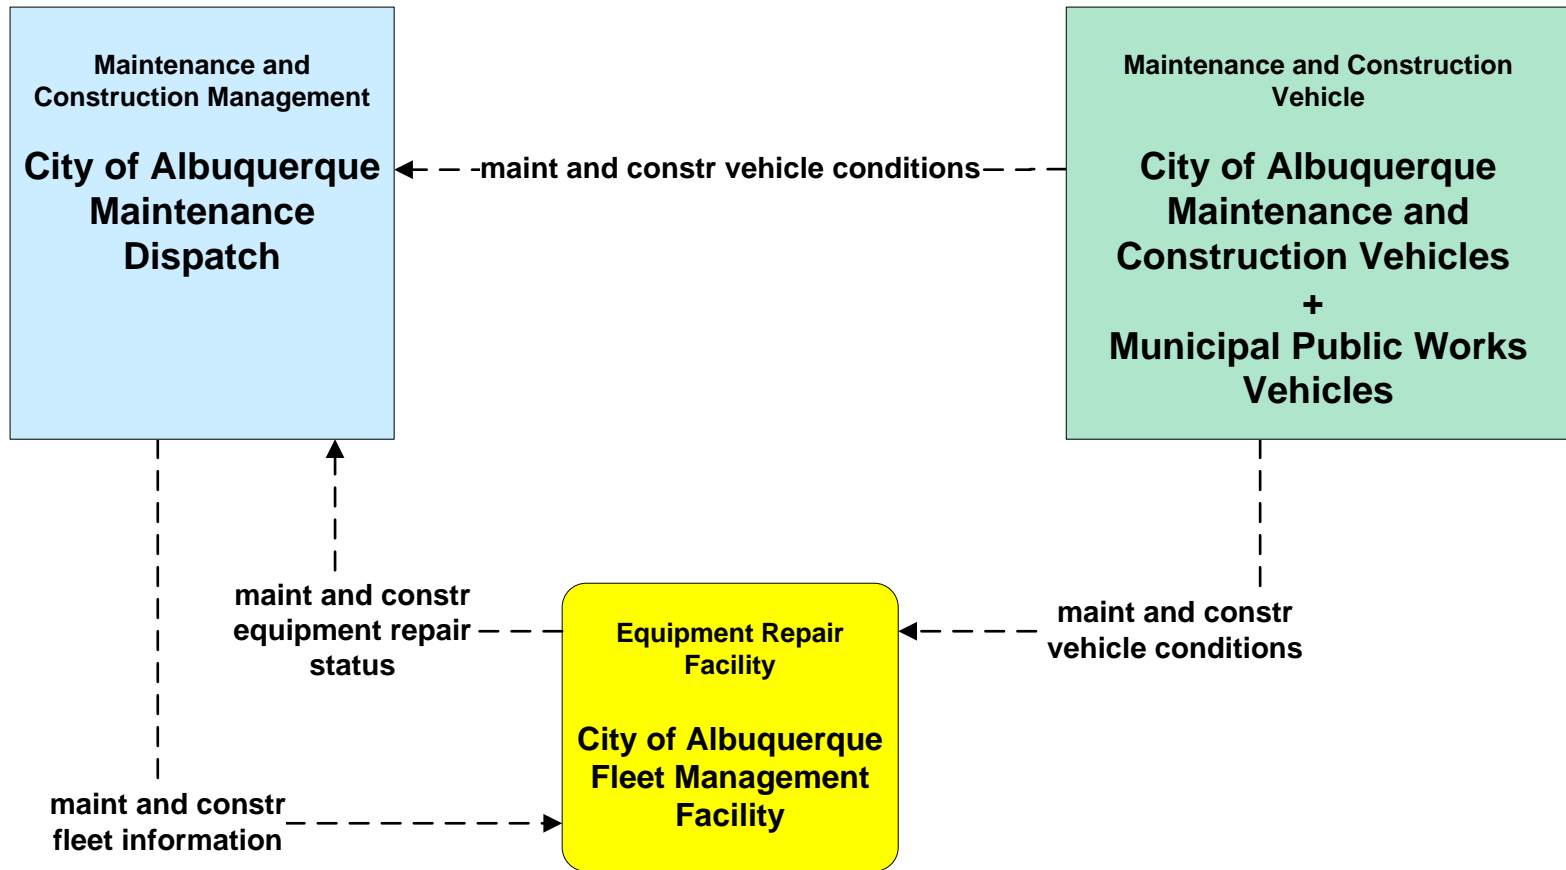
Maintenance and Construction Management

City of Albuquerque Maintenance Dispatch

maint and constr vehicle conditions

Maintenance and Construction Vehicle

City of Albuquerque Maintenance and Construction Vehicles
+
Municipal Public Works Vehicles

maint and constr equipment repair status

Equipment Repair Facility

City of Albuquerque Fleet Management Facility

maint and constr vehicle conditions

maint and constr fleet information